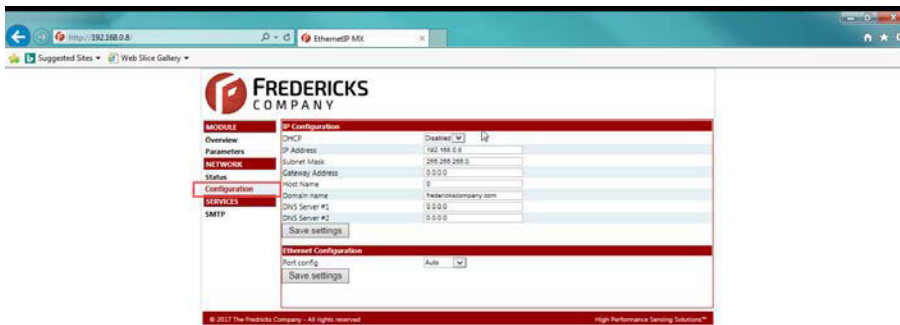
http://192.168.0.8/

EthernetIP MX

Suggested Sites ▾ Web Slice Gallery ▾

FREDERICKS
COMPANY

MODULE
Overview
Parameters
NETWORK
Status
Configuration
SERVICES
SMTP

IP Configuration

| | |
|---|---|
| DHCP | Disabled |
| IP Address | 192.168.0.8 |
| Subnet Mask | 255.255.255.0 |
| Gateway Address | 0.0.0.0 |
| Host Name | 0 |
| Domain name | frederickscompany.com |
| DNS Server #1 | 0.0.0.0 |
| DNS Server #2 | 0.0.0.0 |

Save settings

Ethernet Configuration

| | |
|---|---|
| Port config | Auto |

Save settings

© 2017 The Fredericks Company - All rights reserved

High Performance Sensing Solutions™